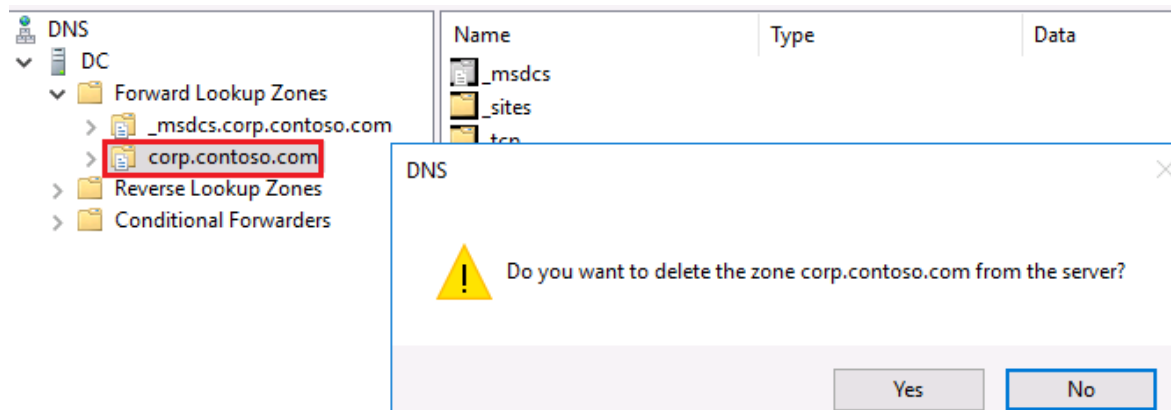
DNS
DC
Forward Lookup Zones
_msdcs.corp.contoso.com
corp.contoso.com
Reverse Lookup Zones
Conditional Forwarders

| Name | Type | Data |
|---|---|---|
| _msdcs | | |
| _sites | | |
| _tcp | | |

DNS
Do you want to delete the zone corp.contoso.com from the server?
Yes
No